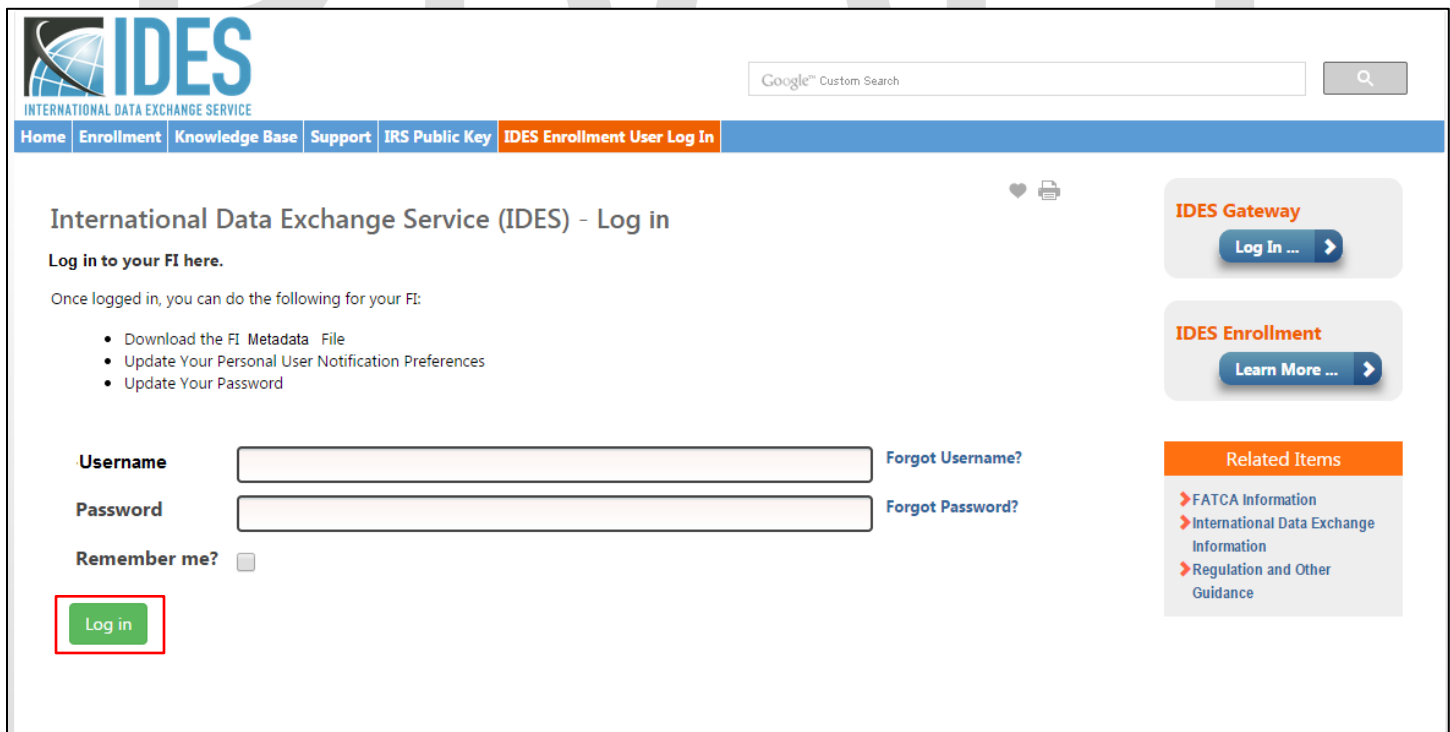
IDES
INTERNATIONAL DATA EXCHANGE SERVICE

Google™ Custom Search

Home | Enrollment | Knowledge Base | Support | IRS Public Key | IDES Enrollment User Log In

International Data Exchange Service (IDES) - Log in

Log in to your FI here.

Once logged in, you can do the following for your FI:

- Download the FI Metadata File
- Update Your Personal User Notification Preferences
- Update Your Password

Username
Forgot Username?
Password
Forgot Password?
Remember me?

Log in

IDES Gateway
Log In ...

IDES Enrollment
Learn More ...

Related Items
FATCA Information
International Data Exchange Information
Regulation and Other Guidance